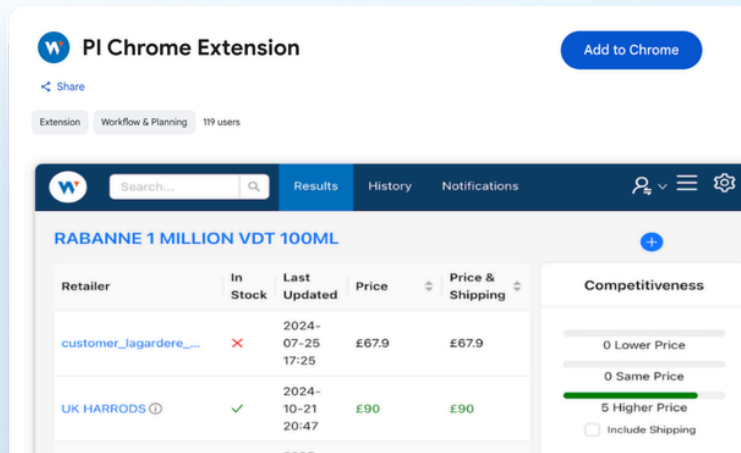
PI Chrome Extension

Add to Chrome

Share

Extension Workflow & Planning 119 users

Search...

Results History Notifications

RABANNE 1 MILLION VDT 100ML

| Retailer | In Stock | Last Updated | Price | Price & Shipping |
|---|---|---|---|---|
| customer_lagardere_... | ✕ | 2024-07-25 17:25 | £67.9 | £67.9 |
| UK HARRODS ⓘ | ✓ | 2024-10-21 20:47 | £90 | £90 |

Competitiveness

0 Lower Price

0 Same Price

5 Higher Price

Include Shipping